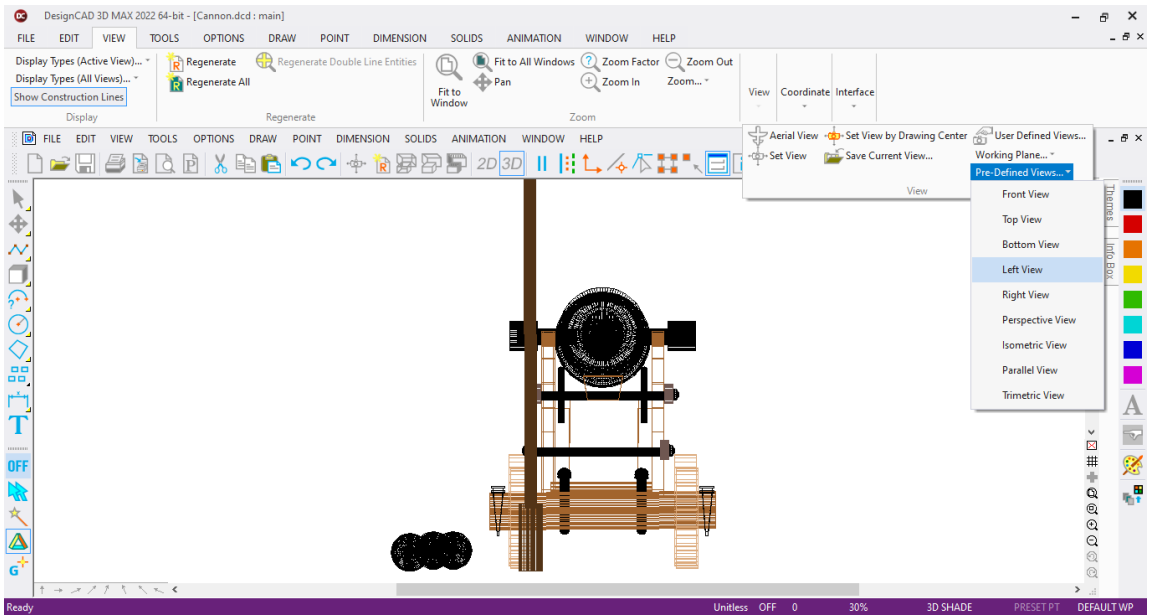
DesignCAD 3D MAX 2022 64-bit - [Cannon.dcd : main]

FILE EDIT VIEW TOOLS OPTIONS DRAW POINT DIMENSION SOLIDS ANIMATION WINDOW HELP

Display Types (Active View)...
Display Types (All Views)...
Show Construction Lines
Display

Regenerate
Regenerate All
Regenerate Double Line Entities
Regenerate

Fit to Window
Fit to All Windows
Pan
Zoom Factor
Zoom In
Zoom Out
Zoom...
Zoom

View
Coordinate
Interface

FILE EDIT VIEW TOOLS OPTIONS DRAW POINT DIMENSION SOLIDS ANIMATION WINDOW HELP

2D 3D

Aerial View
Set View
Set View by Drawing Center
Save Current View...
User Defined Views...
Working Plane...
Pre-Defined Views...
View

Front View
Top View
Bottom View
Left View
Right View
Perspective View
Isometric View
Parallel View
Trimetric View

Themes
Info Box

OFF

Ready
Unitless OFF 0 30% 3D SHADE PRESET PT DEFAULT WP